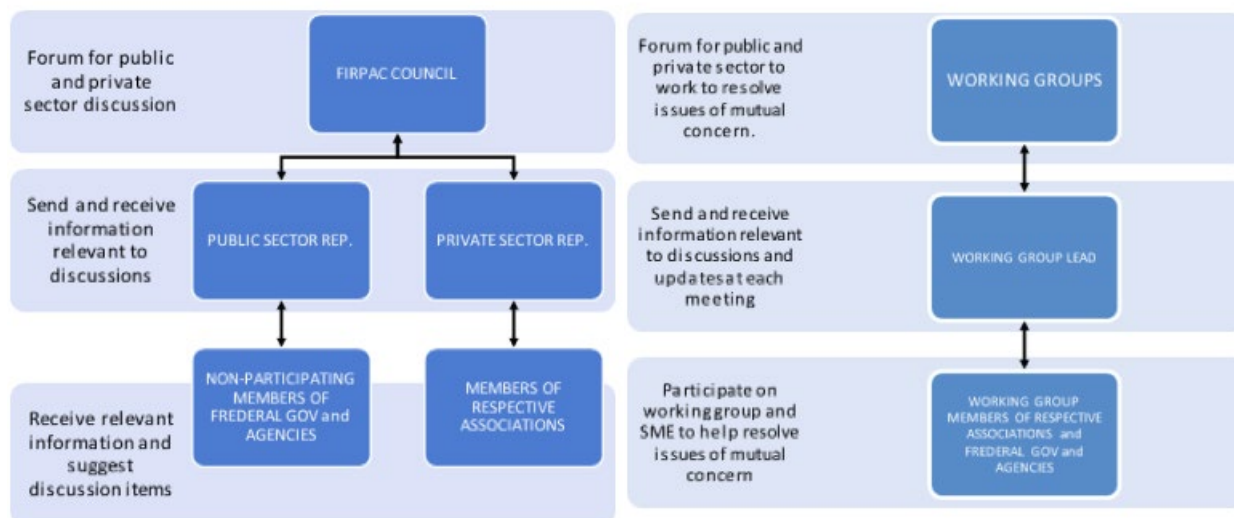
Forum for public and private sector discussion

FIRPAC COUNCIL

Send and receive information relevant to discussions

PUBLIC SECTOR REP.

PRIVATE SECTOR REP.

Receive relevant information and suggest discussion items

NON-PARTICIPATING MEMBERS OF FREDERAL GOV and AGENCIES

MEMBERS OF RESPECTIVE ASSOCIATIONS

Forum for public and private sector to work to resolve issues of mutual concern.

WORKING GROUPS

Send and receive information relevant to discussions and updates at each meeting

WORKING GROUP LEAD

Participate on working group and SME to help resolve issues of mutual concern

WORKING GROUP MEMBERS OF RESPECTIVE ASSOCIATIONS and FREDERAL GOV and AGENCIES